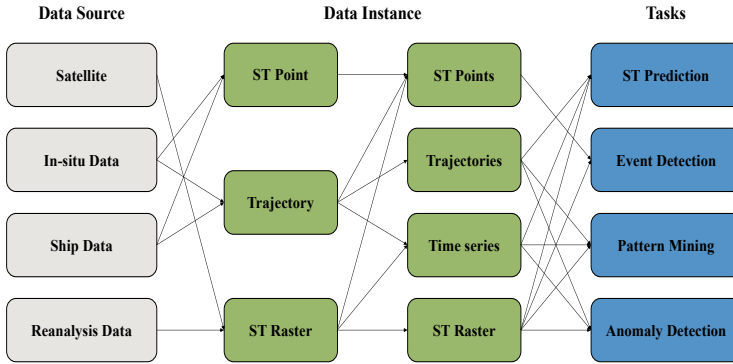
Data Source

Data Instance

Tasks

Satellite

In-situ Data

Ship Data

Reanalysis Data

ST Point

Trajectory

ST Raster

ST Points

Trajectories

Time series

ST Raster

ST Prediction

Event Detection

Pattern Mining

Anomaly Detection